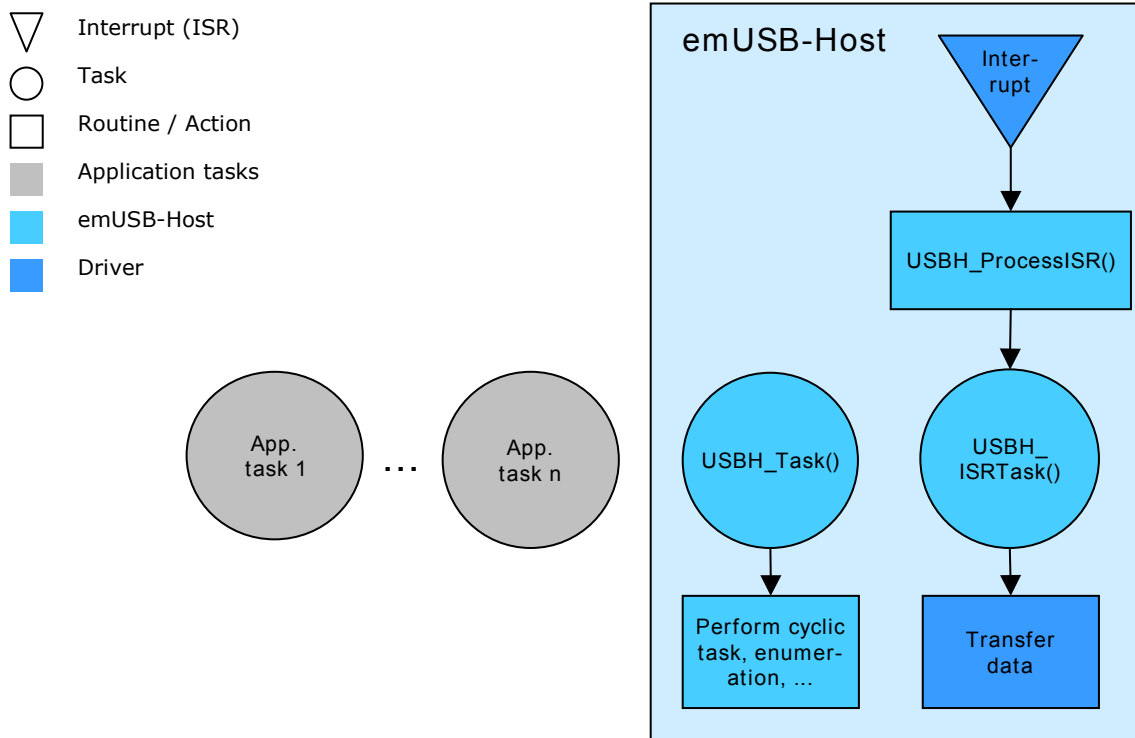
Interrupt (ISR)
Task
Routine / Action
Application tasks
emUSB-Host
Driver

App. task 1
...
App. task n

emUSB-Host
Interrupt
USBH_ProcessISR()
USBH_Task()
USBH_ ISRTask()
Perform cyclic task, enumeration, ...
Transfer data